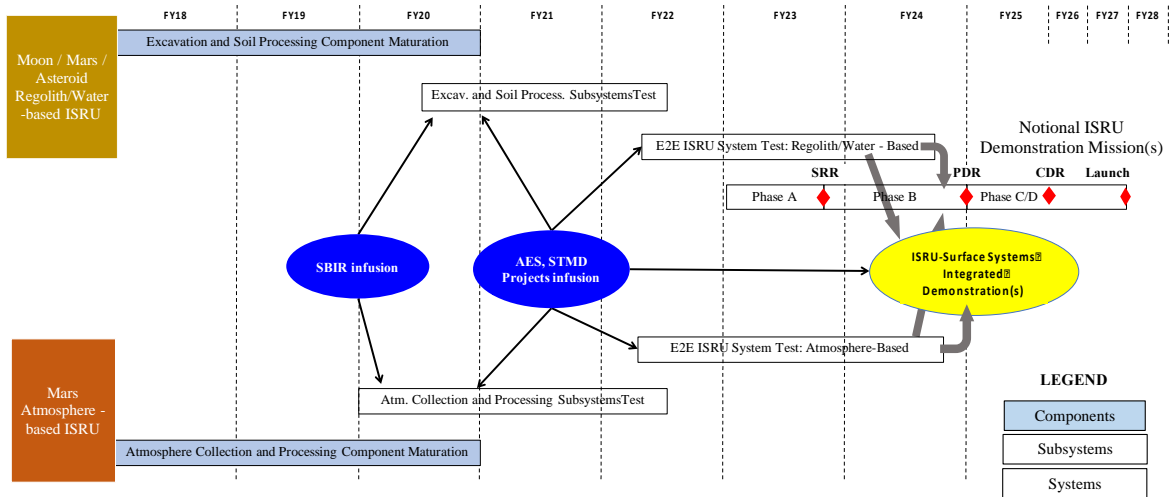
FY18 FY19 FY20 FY21 FY22 FY23 FY24 FY25 FY26 FY27 FY28

Moon / Mars / Asteroid Regolith/Water -based ISRU

Excavation and Soil Processing Component Maturation

Excav. and Soil Process. SubsystemsTest

E2E ISRU System Test: Regolith/Water - Based

Notional ISRU Demonstration Mission(s)

SRR PDR CDR Launch

Phase A Phase B Phase C/D

SBIR infusion

AES, STMD Projects infusion

ISRU-Surface Systems Integrated Demonstration(s)

E2E ISRU System Test: Atmosphere-Based

Mars Atmosphere - based ISRU

Atm. Collection and Processing SubsystemsTest

Atmosphere Collection and Processing Component Maturation

LEGEND

Components

Subsystems

Systems